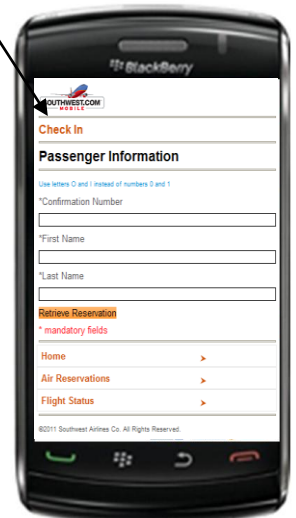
BlackBerry

SOUTHWEST.COM MOBILE

Check In

Passenger Information

Use letters O and I instead of numbers 0 and 1

*Confirmation Number

*First Name

*Last Name

Retrieve Reservation

* mandatory fields

Home

Air Reservations

Flight Status

©2011 Southwest Airlines Co. All Rights Reserved.